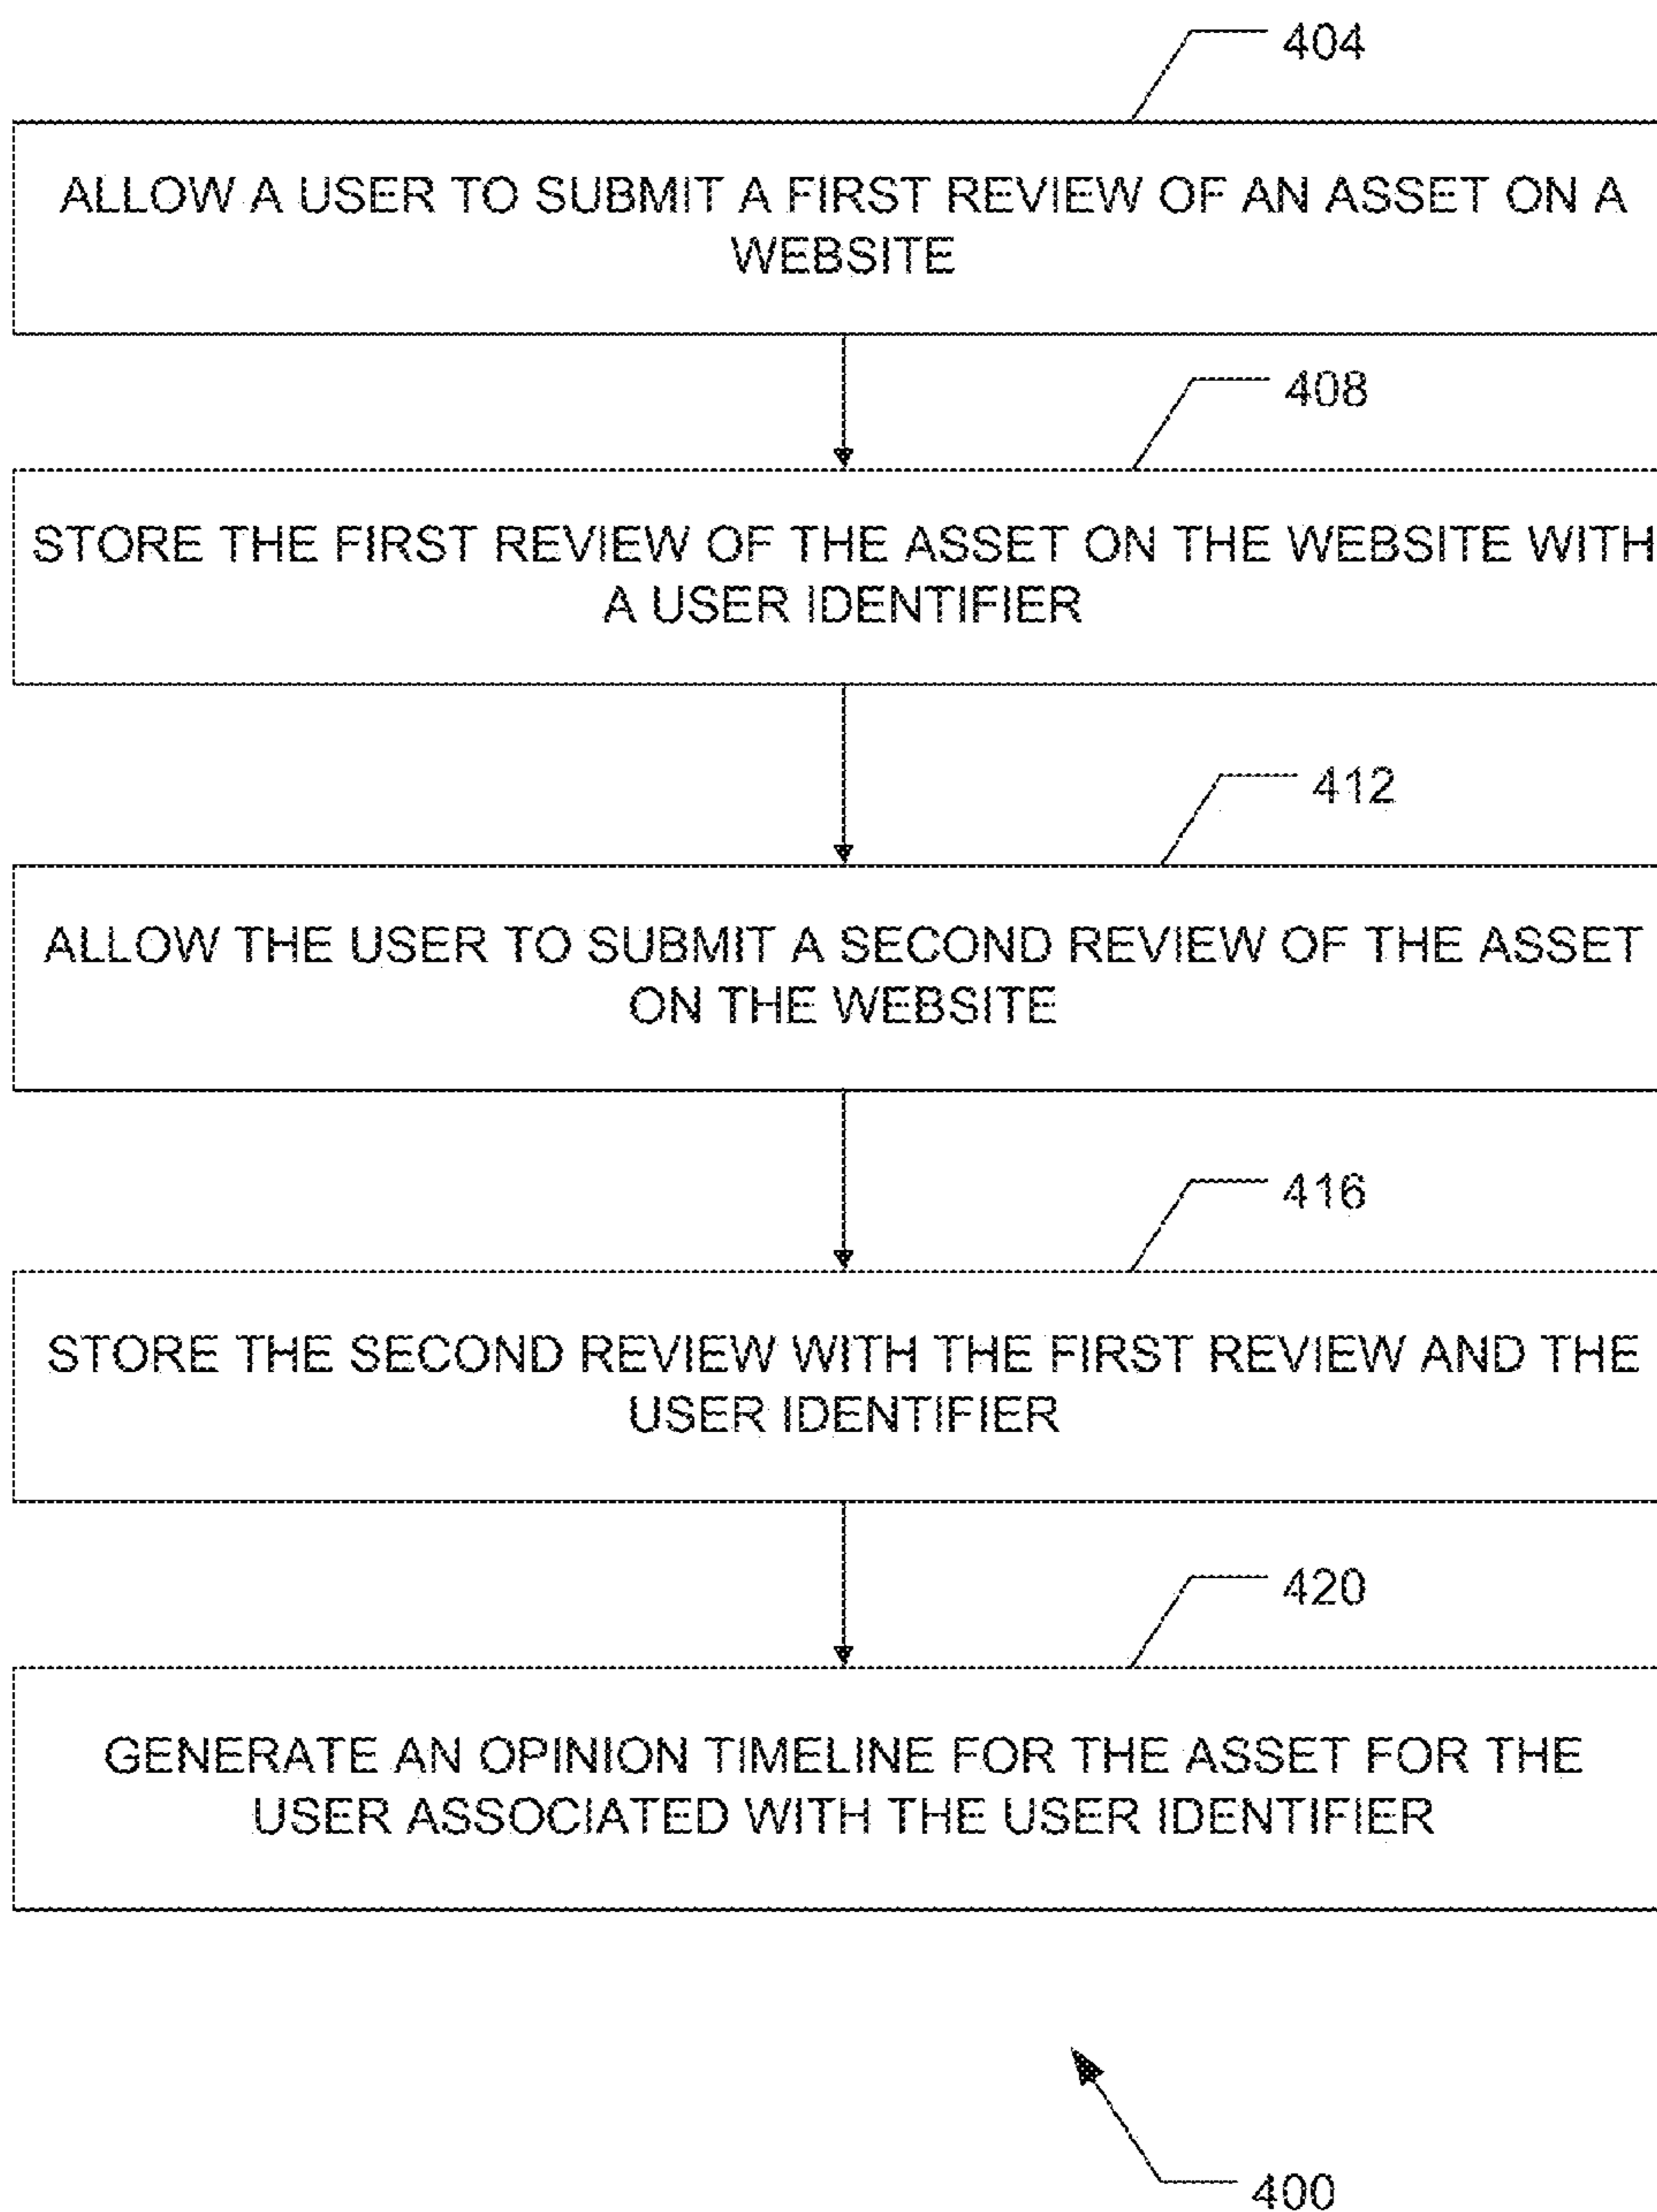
404

ALLOW A USER TO SUBMIT A FIRST REVIEW OF AN ASSET ON A WEBSITE

408

STORE THE FIRST REVIEW OF THE ASSET ON THE WEBSITE WITH A USER IDENTIFIER

412

ALLOW THE USER TO SUBMIT A SECOND REVIEW OF THE ASSET ON THE WEBSITE

416

STORE THE SECOND REVIEW WITH THE FIRST REVIEW AND THE USER IDENTIFIER

420

GENERATE AN OPINION TIMELINE FOR THE ASSET FOR THE USER ASSOCIATED WITH THE USER IDENTIFIER

400